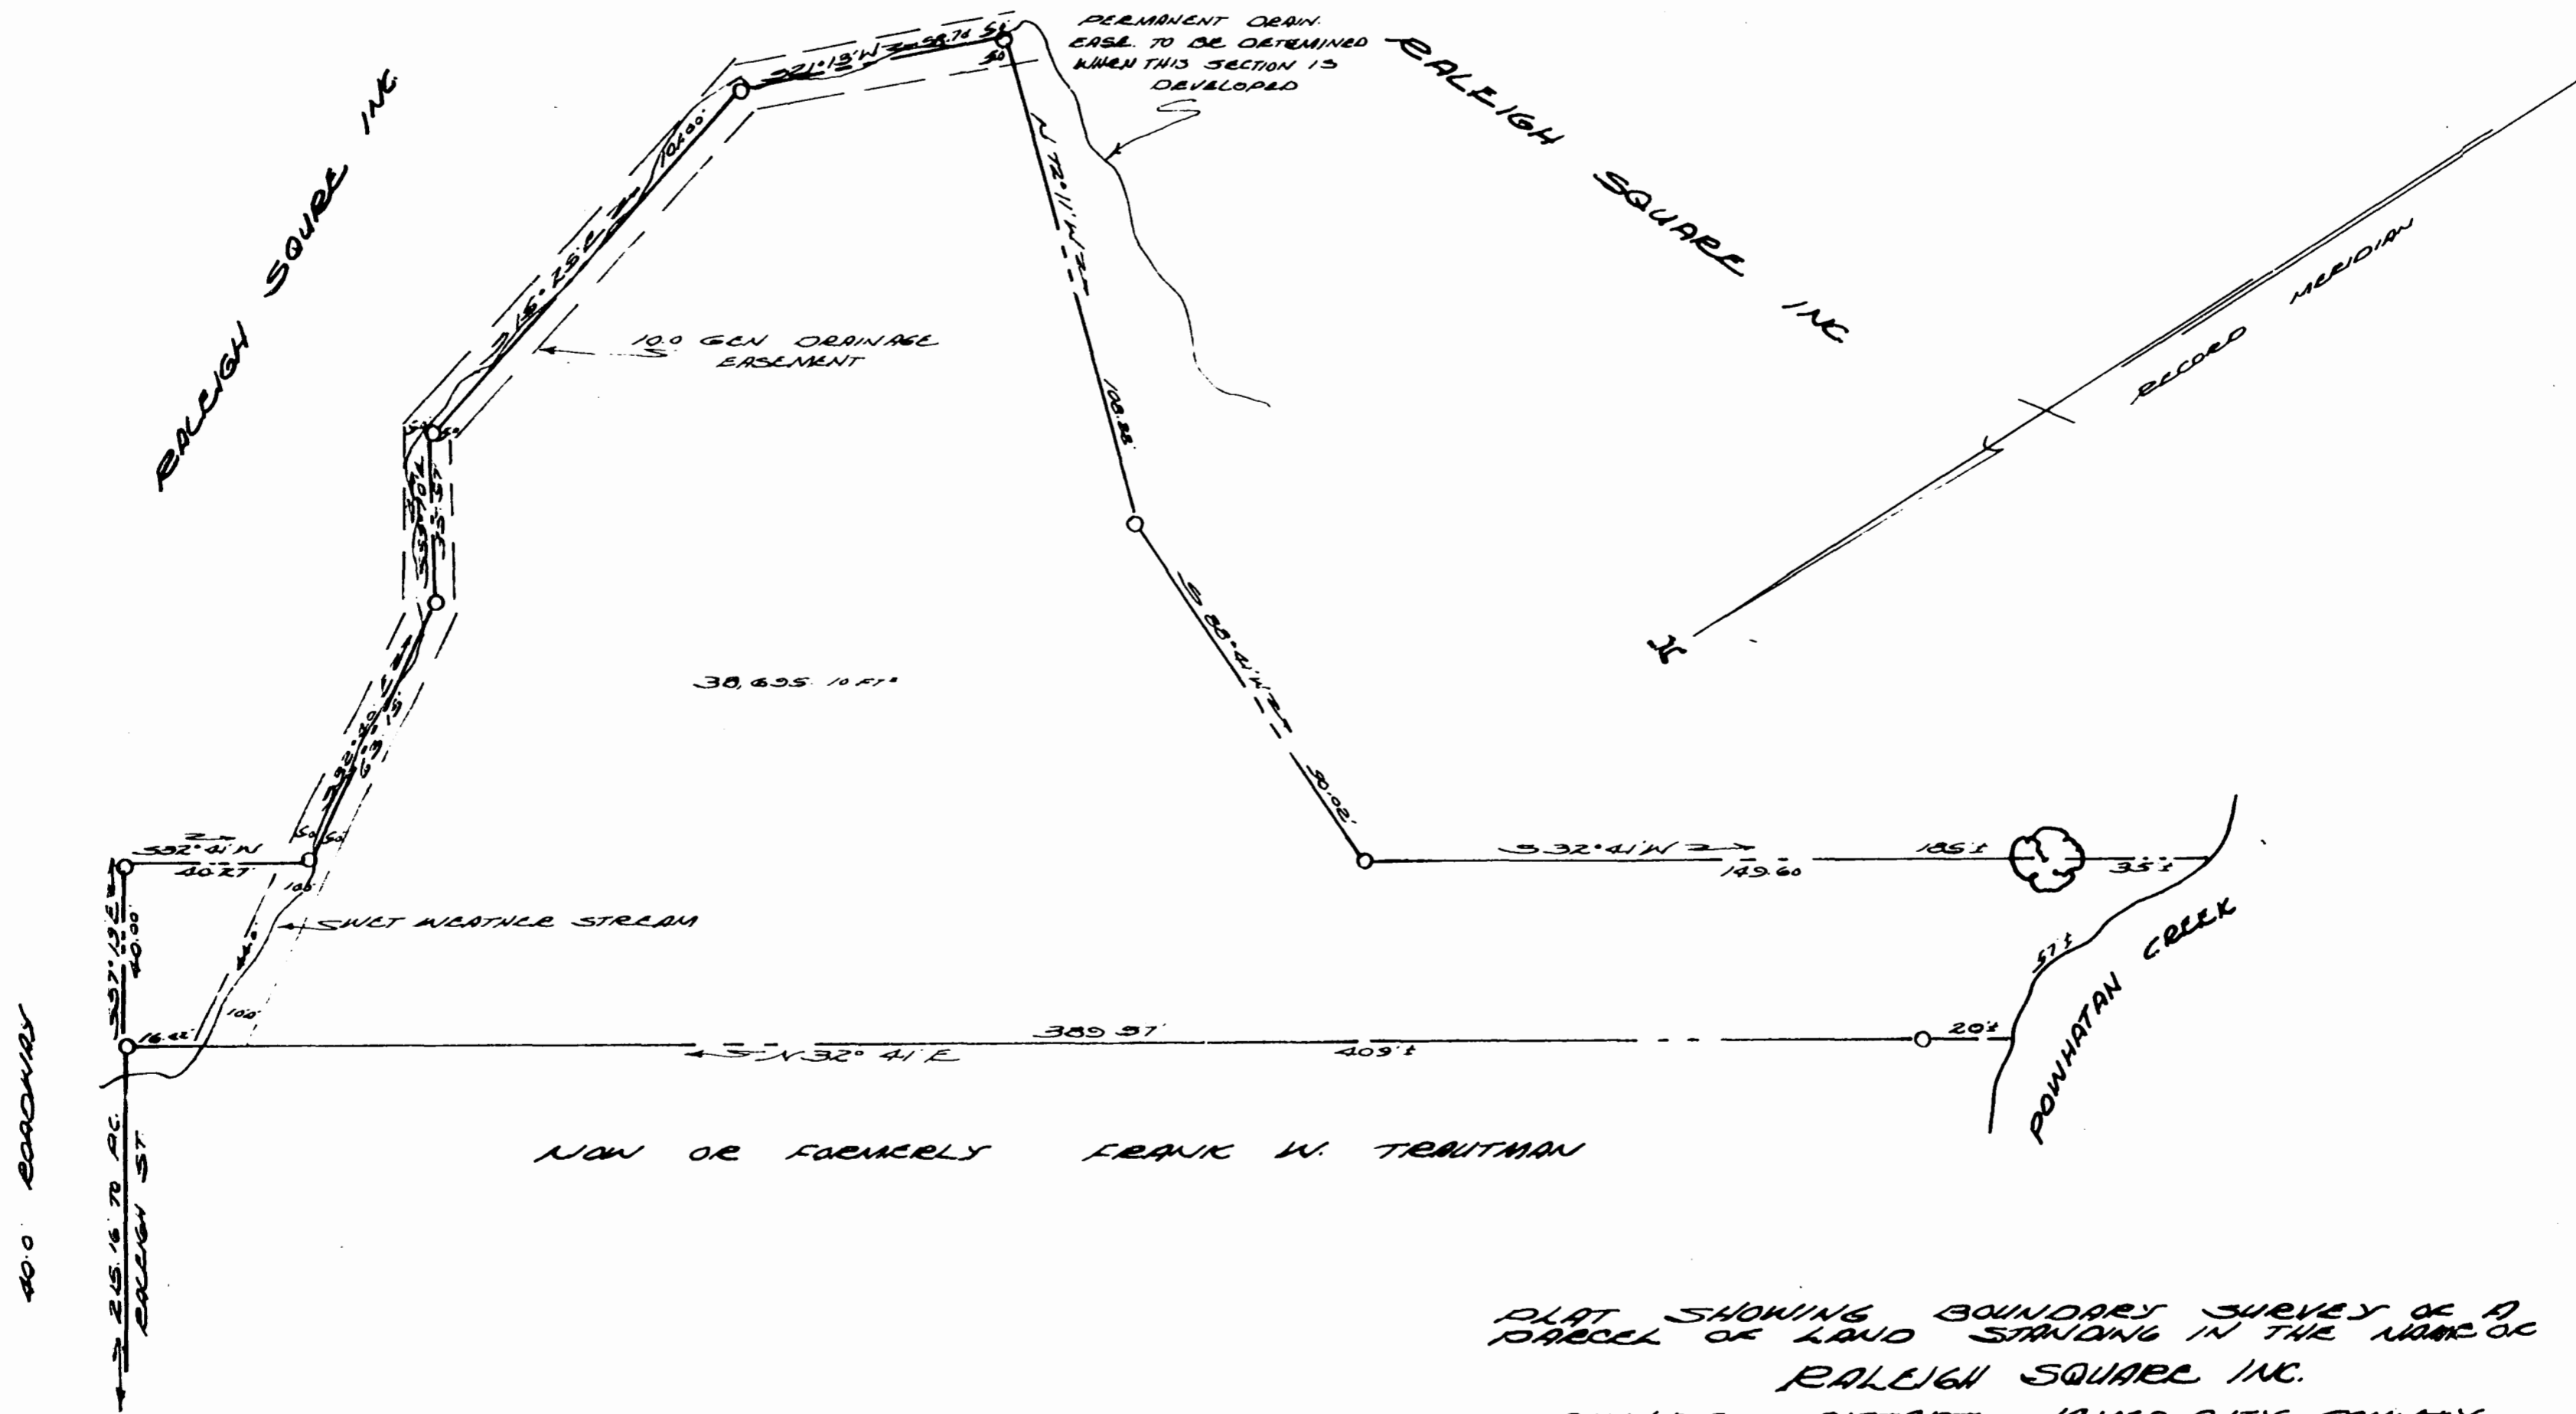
PERMANENT DRAIN. EASE. TO BE DETERMINED WHEN THIS SECTION IS DEVELOPED

RALEIGH SQUARE INC

RALEIGH SQURE INC

S21°13'W 58.70

104.00

S15°25'E

10.0 GEN DRAINAGE EASEMENT

N72°11'W

108.86

RECORD MERIDIAN

38,695.10 FT²

S80°41'W

90.02

S32°41'W 149.60

185'±

35'±

S32°41'N 40.27

S 37°19'E 40.00

WET WEATHER STREAM

POWHATAN CREEK

57'±

389.57'

409'±

20'±

16.44

N32°41'E

NOW OR FORMERLY FRANK W. TRAUTMAN

40.0 ROADWAY

215.16 TO AC. RALEIGH ST

PLAT SHOWING BOUNDARY SURVEY OF A PARCEL OF LAND STANDING IN THE NAME OF

RALEIGH SQUARE INC.

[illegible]